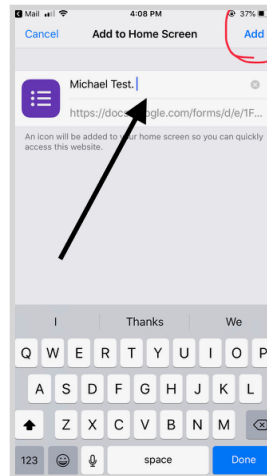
◀ Mail 4:08 PM 37%

Cancel Add to Home Screen Add

Michael Test.

https://doc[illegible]gle.com/forms/d/e/1F...

An icon will be added to y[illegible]r home screen so you can quickly access this website.

I Thanks We

Q W E R T Y U I O P

A S D F G H J K L

Z X C V B N M

123 space Done